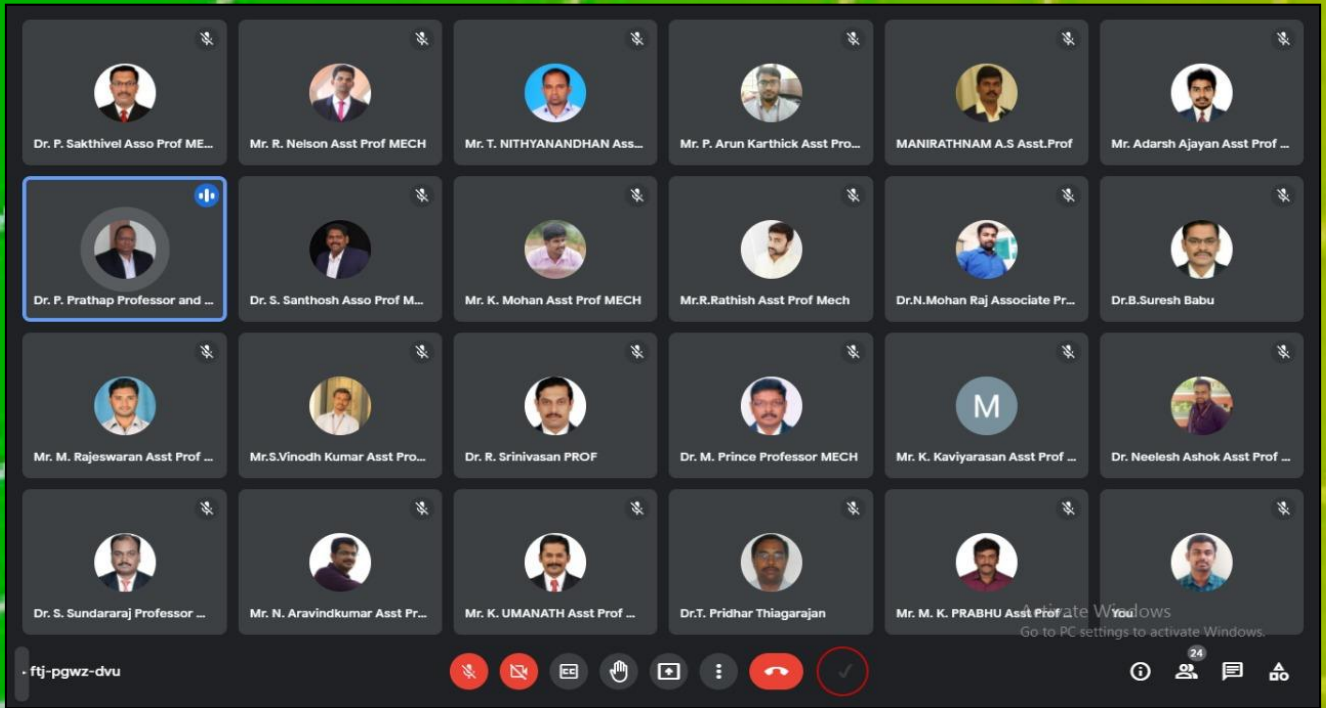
Dr. P. Sakthivel Asso Prof ME...
Mr. R. Nelson Asst Prof MECH
Mr. T. NITHYANANDHAN Ass...
Mr. P. Arun Karthick Asst Pro...
MANIRATHNAM A.S Asst.Prof
Mr. Adarsh Ajayan Asst Prof ...

Dr. P. Prathap Professor and ...
Dr. S. Santhosh Asso Prof M...
Mr. K. Mohan Asst Prof MECH
Mr.R.Rathish Asst Prof Mech
Dr.N.Mohan Raj Associate Pr...
Dr.B.Suresh Babu

Mr. M. Rajeswaran Asst Prof ...
Mr.S.Vinodh Kumar Asst Pro...
Dr. R. Srinivasan PROF
Dr. M. Prince Professor MECH
M
Mr. K. Kaviyarasan Asst Prof ...
Dr. Neelesh Ashok Asst Prof ...

Dr. S. Sundararaj Professor ...
Mr. N. Aravindkumar Asst Pr...
Mr. K. UMANATH Asst Prof ...
Dr.T. Pridhar Thiagarajan
Mr. M. K. PRABHU Asst Prof
You

Activate Windows
Go to PC settings to activate Windows.

ftj-pgwz-dvu
24